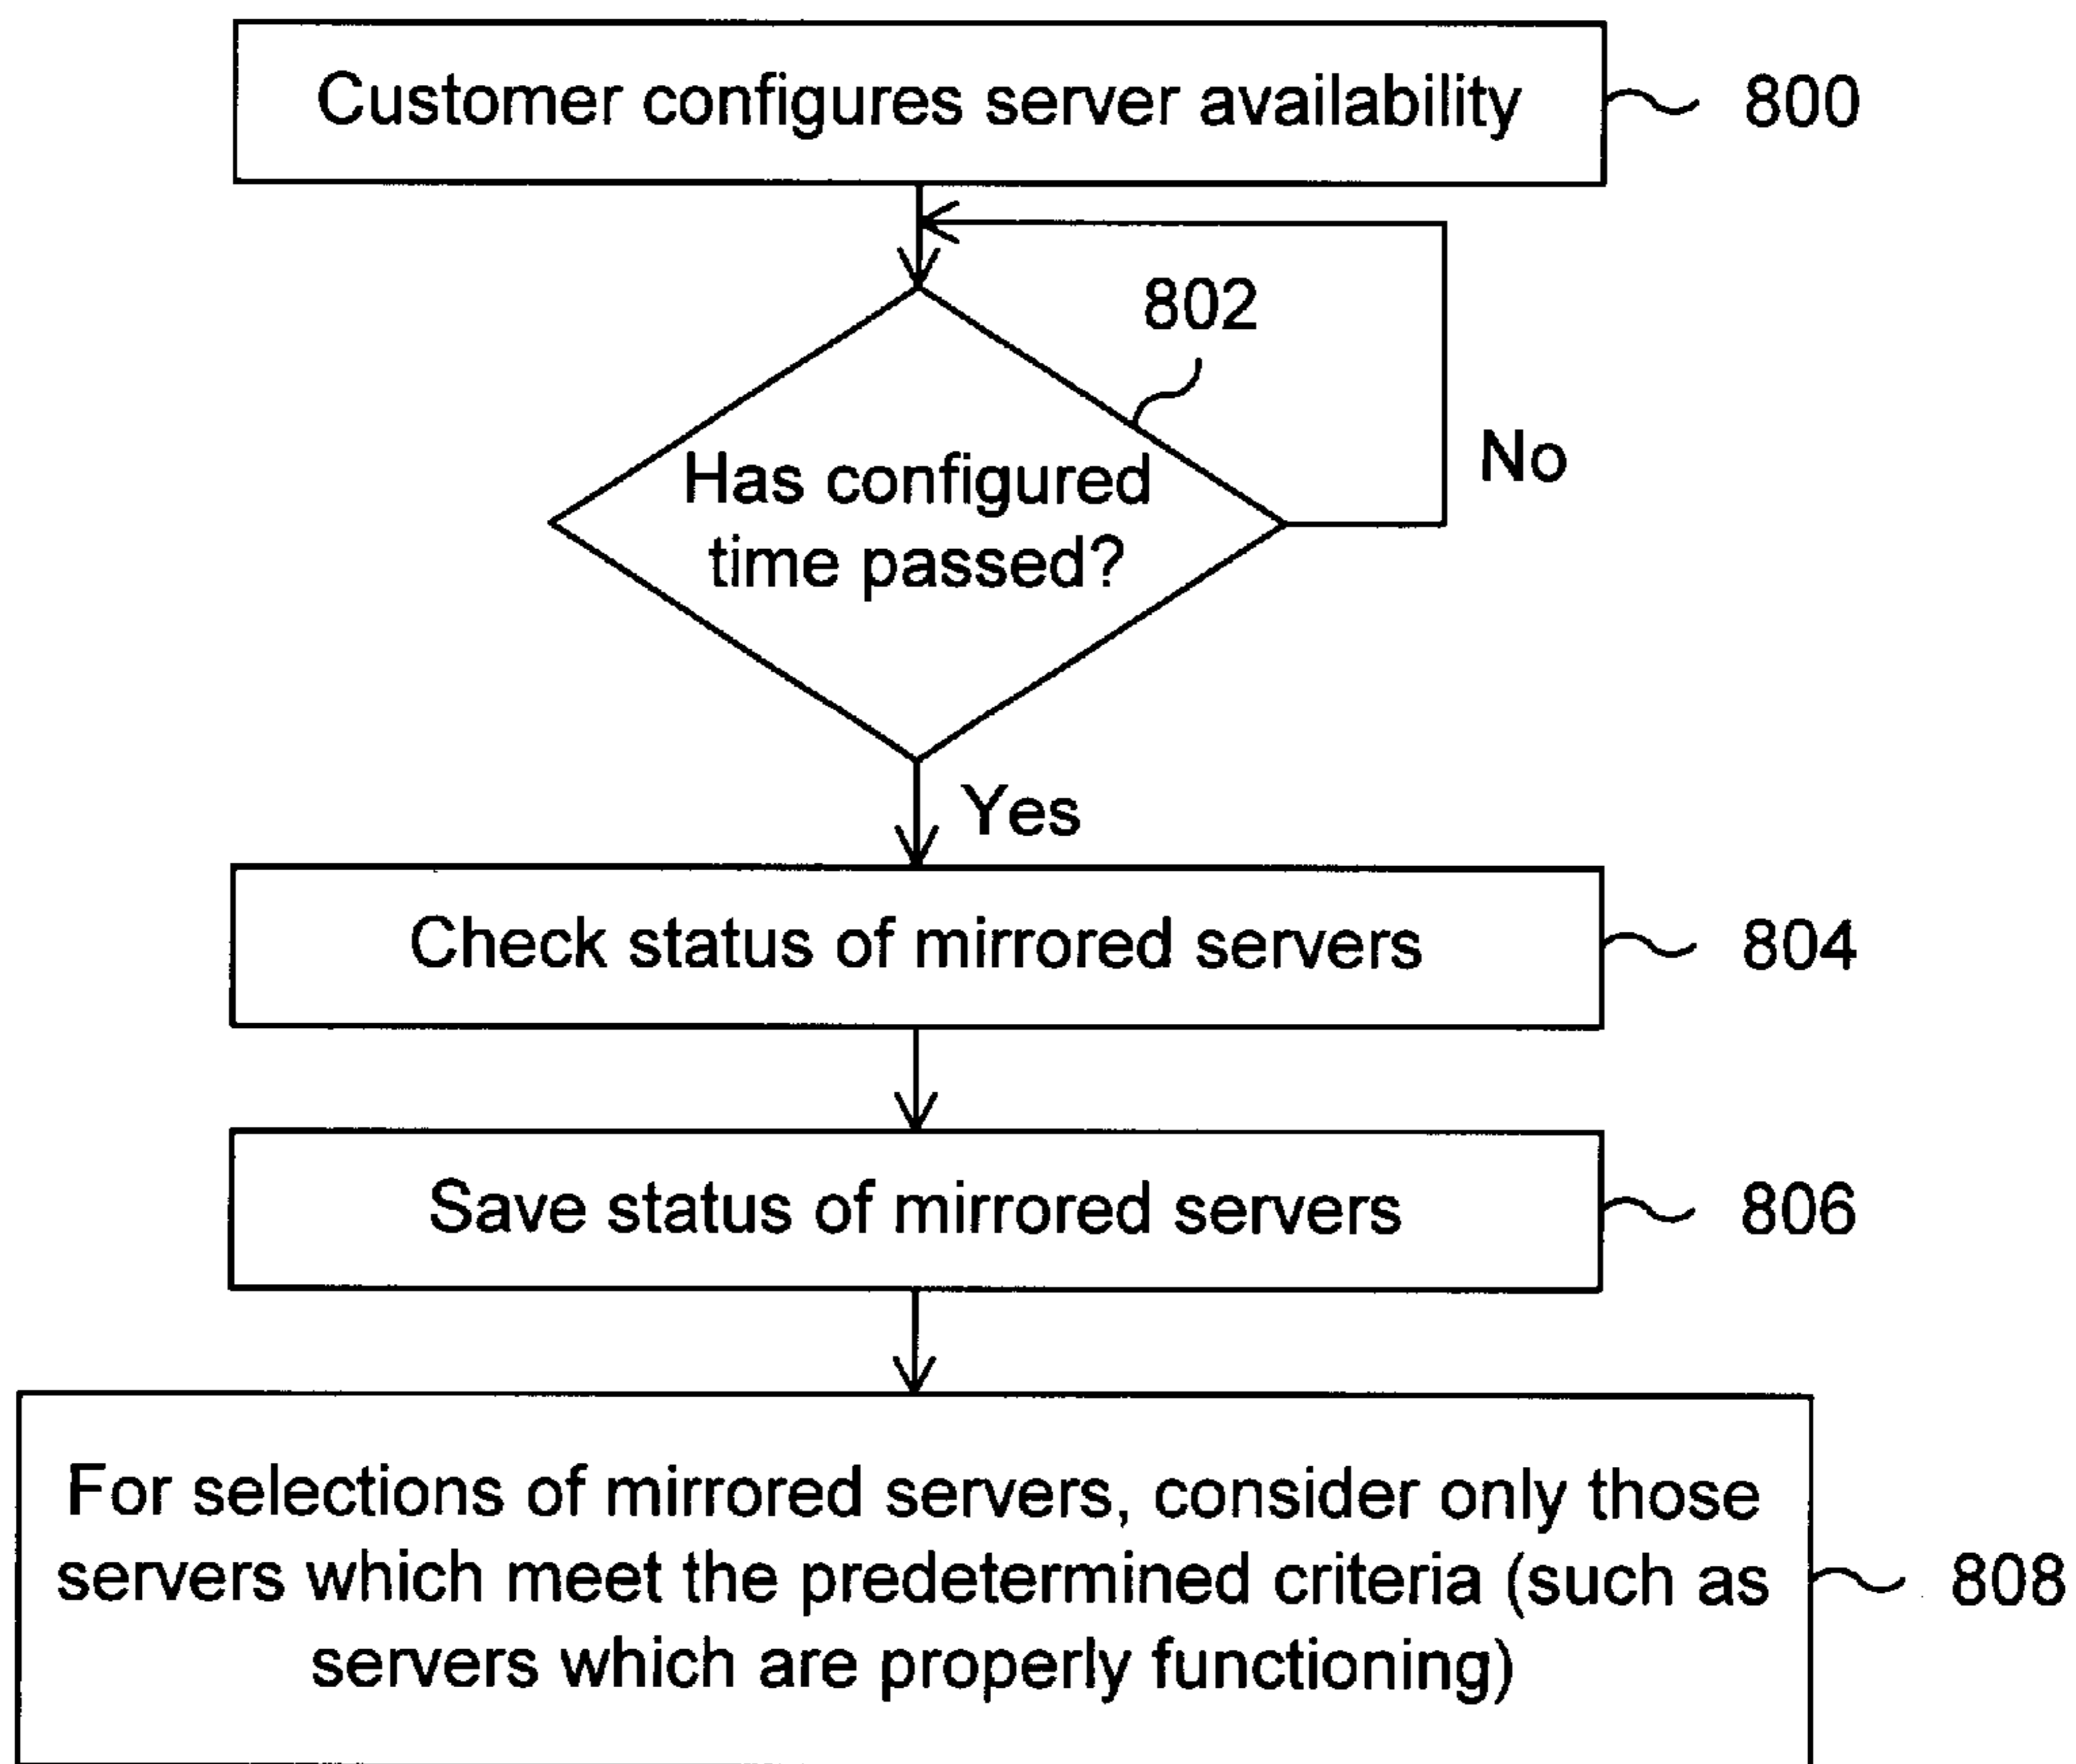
Customer configures server availability 800

802

Has configured time passed?

No

Yes

Check status of mirrored servers 804

Save status of mirrored servers 806

For selections of mirrored servers, consider only those servers which meet the predetermined criteria (such as servers which are properly functioning) 808